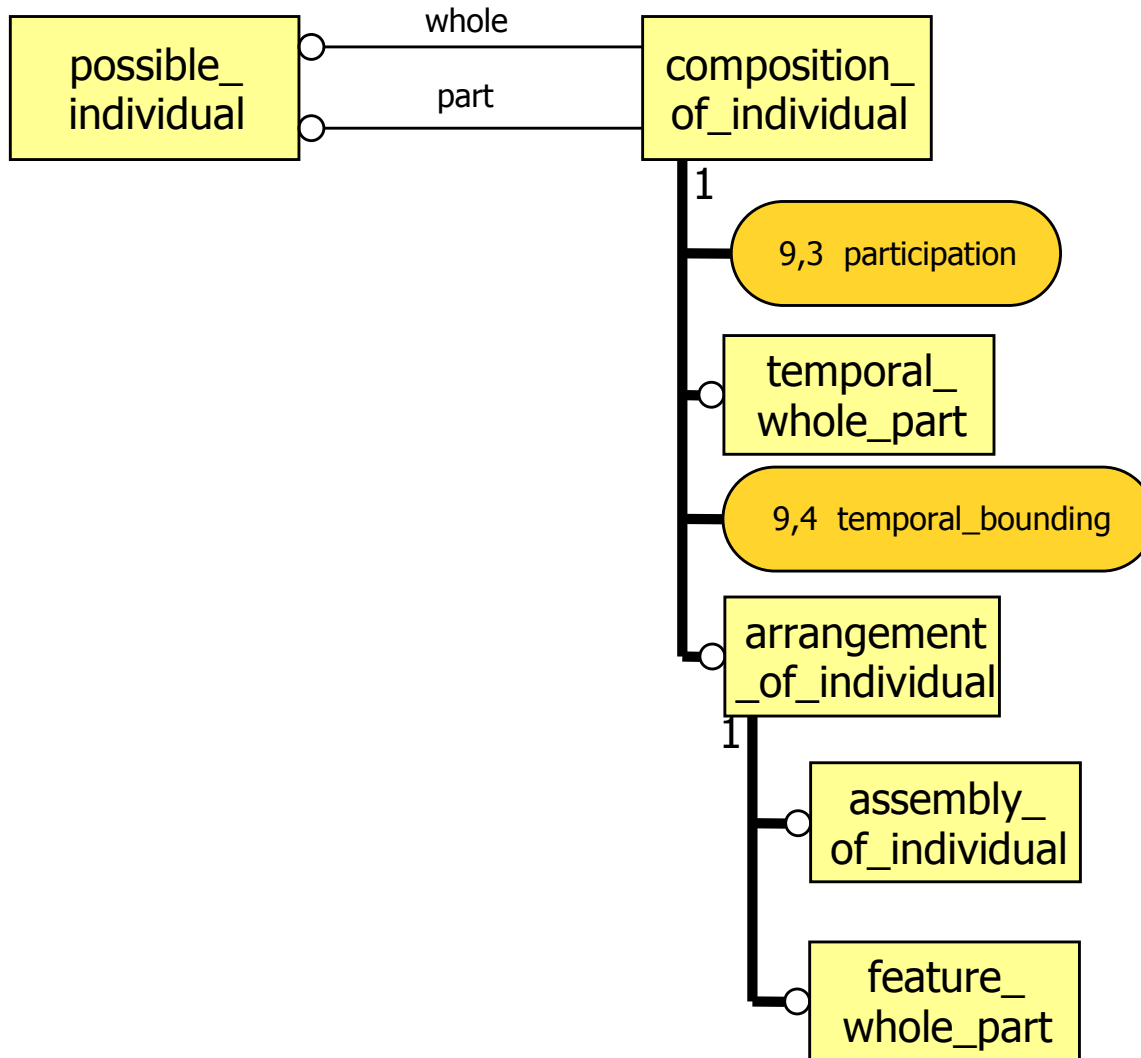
possible_ individual

whole

part

composition_ of_individual

1

9,3 participation

temporal_ whole_part

9,4 temporal_bounding

arrangement _of_individual

1

assembly_ of_individual

feature_ whole_part